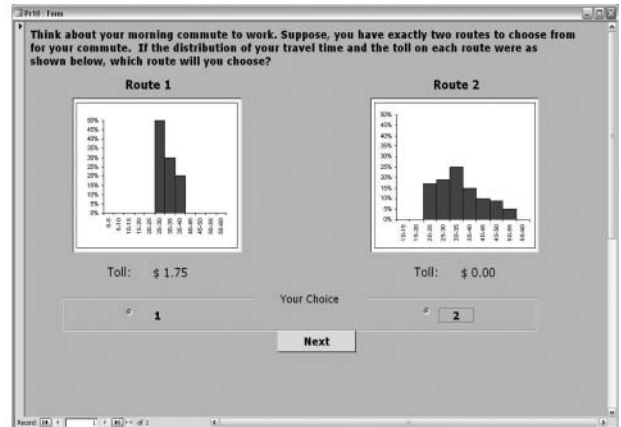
Pr10 : Form

Think about your morning commute to work. Suppose, you have exactly two routes to choose from for your commute. If the distribution of your travel time and the toll on each route were as shown below, which route will you choose?

Route 1

50%
45%
40%
35%
30%
25%
20%
15%
10%
5%
0%

0-5
5-10
10-15
15-20
20-25
25-30
30-35
35-40
40-45
45-50
50-55
55-60

Toll: $ 1.75

Route 2

50%
45%
40%
35%
30%
25%
20%
15%
10%
5%
0%

10-15
15-20
20-25
25-30
30-35
35-40
40-45
45-50
50-55
55-60

Toll: $ 0.00

Your Choice

1

2

Next

Record: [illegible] 1 of 1